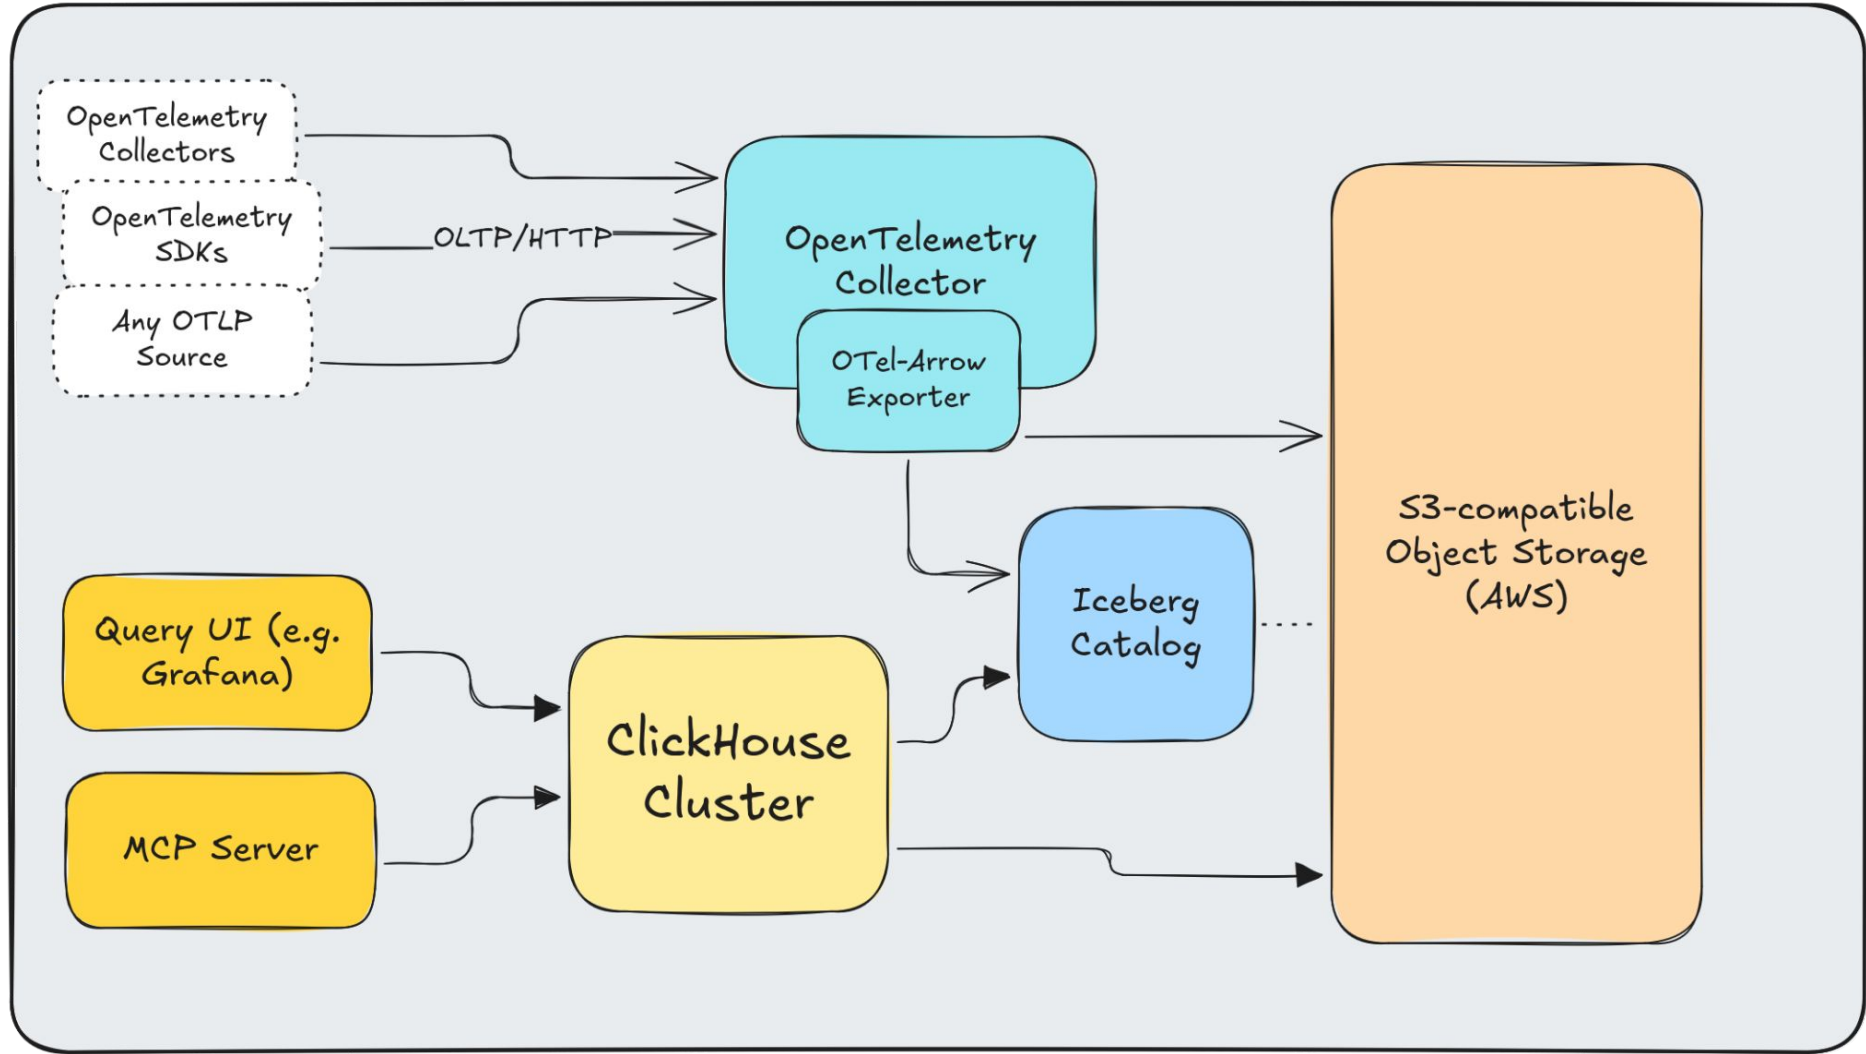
OpenTelemetry Collectors

OpenTelemetry SDKs

Any OTLP Source

OLTP/HTTP

OpenTelemetry Collector

OTel-Arrow Exporter

S3-compatible Object Storage (AWS)

Iceberg Catalog

Query UI (e.g. Grafana)

MCP Server

ClickHouse Cluster